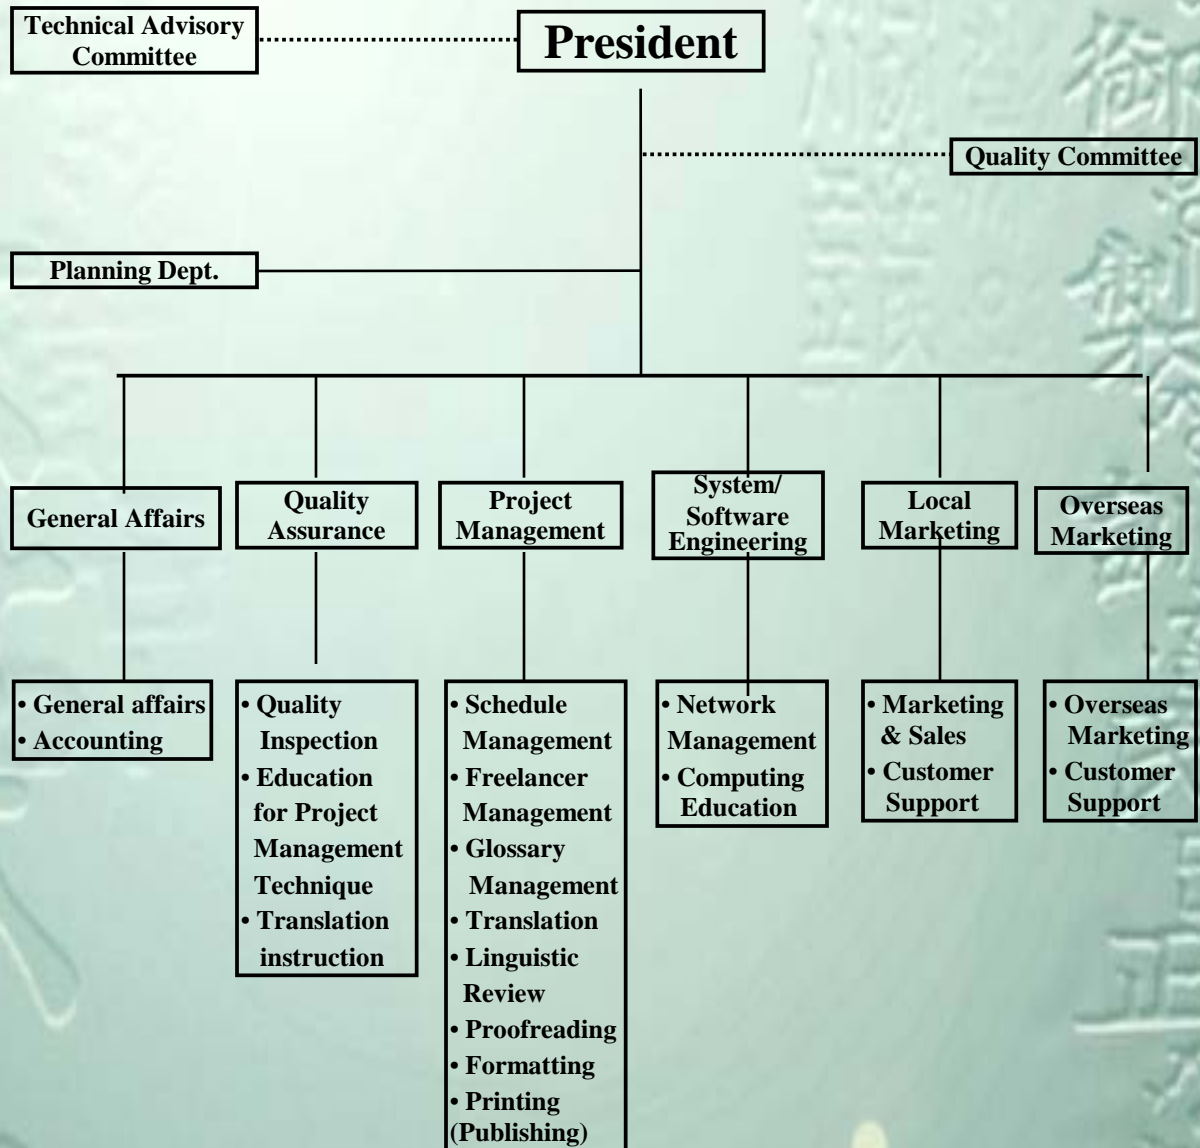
Technical Advisory Committee

President

Quality Committee

Planning Dept.

General Affairs

• General affairs
• Accounting

Quality Assurance

• Quality Inspection
• Education for Project Management Technique
• Translation instruction

Project Management

• Schedule Management
• Freelancer Management
• Glossary Management
• Translation
• Linguistic Review
• Proofreading
• Formatting
• Printing (Publishing)

System/ Software Engineering

• Network Management
• Computing Education

Local Marketing

• Marketing & Sales
• Customer Support

Overseas Marketing

• Overseas Marketing
• Customer Support